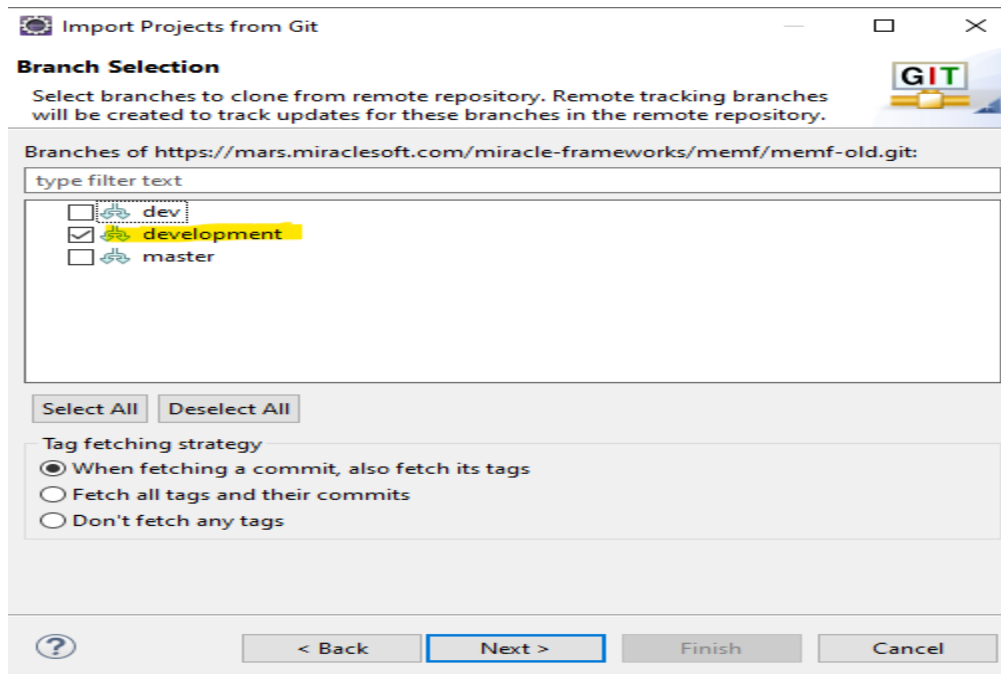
Import Projects from Git

Branch Selection

Select branches to clone from remote repository. Remote tracking branches will be created to track updates for these branches in the remote repository.

GIT

Branches of https://mars.miraclesoft.com/miracle-frameworks/memf/memf-old.git:

type filter text

dev
development
master

Select All
Deselect All

Tag fetching strategy
When fetching a commit, also fetch its tags
Fetch all tags and their commits
Don't fetch any tags

?
< Back
Next >
Finish
Cancel